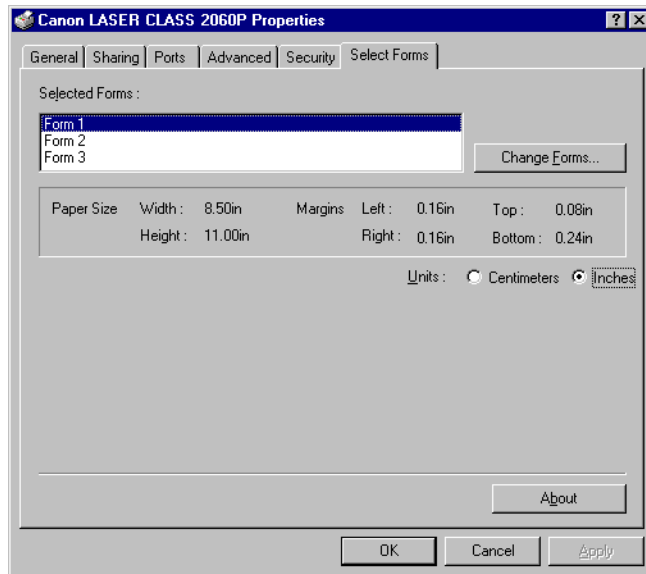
Canon LASER CLASS 2060P Properties

?

General | Sharing | Ports | Advanced | Security | Select Forms

Selected Forms :

Form 1
Form 2
Form 3

Change Forms...

| Paper Size | Width : | 8.50in | Margins | Left : | 0.16in | Top : | 0.08in |
|---|---|---|---|---|---|---|---|
| | Height : | 11.00in | | Right : | 0.16in | Bottom : | 0.24in |

Units : Centimeters Inches

About

OK Cancel Apply